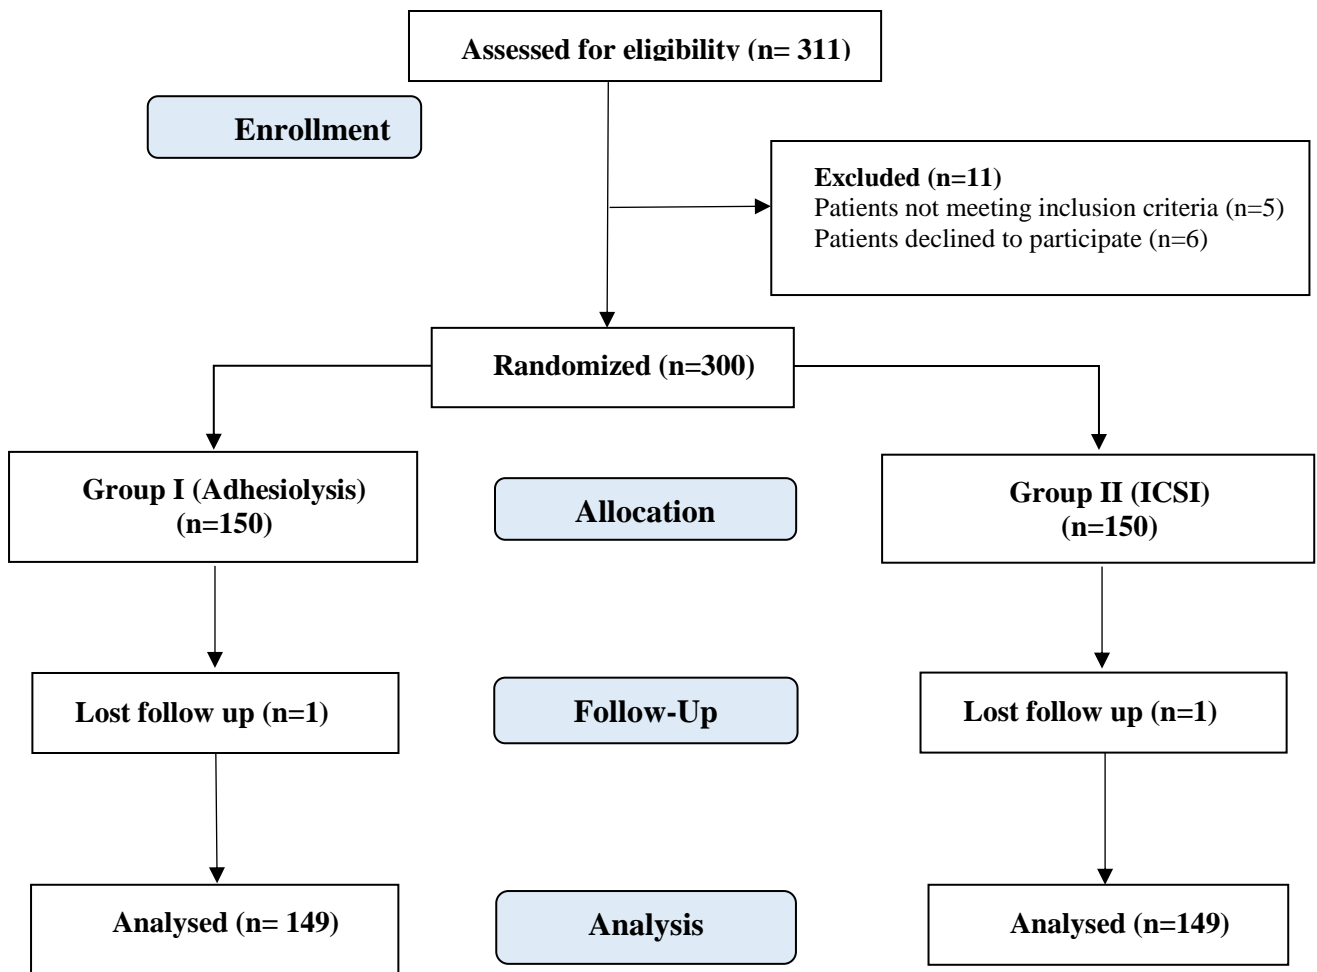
Assessed for eligibility (n= 311)

Enrollment

Excluded (n=11)
Patients not meeting inclusion criteria (n=5)
Patients declined to participate (n=6)

Randomized (n=300)

Group I (Adhesiolysis) (n=150)

Allocation

Group II (ICSI) (n=150)

Lost follow up (n=1)

Follow-Up

Lost follow up (n=1)

Analysed (n= 149)

Analysis

Analysed (n=149)